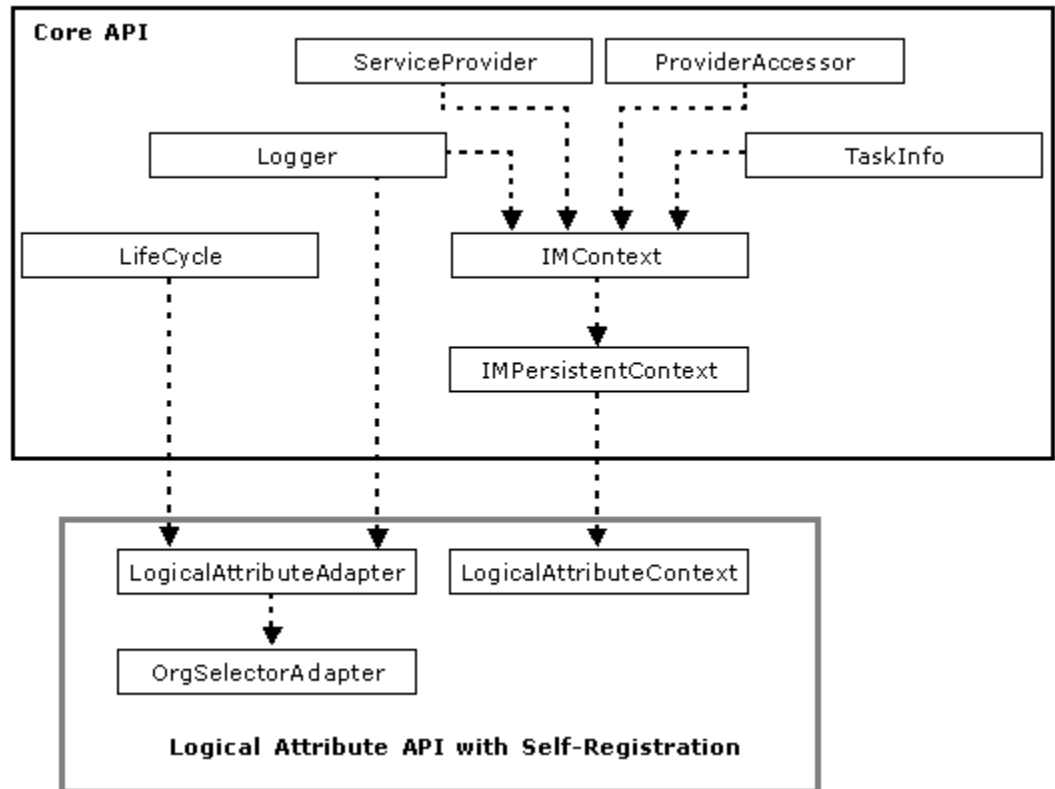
Core API

ServiceProvider

ProviderAccessor

Logger

TaskInfo

LifeCycle

IMContext

IMPersistentContext

LogicalAttributeAdapter

LogicalAttributeContext

OrgSelectorAdapter

Logical Attribute API with Self-Registration